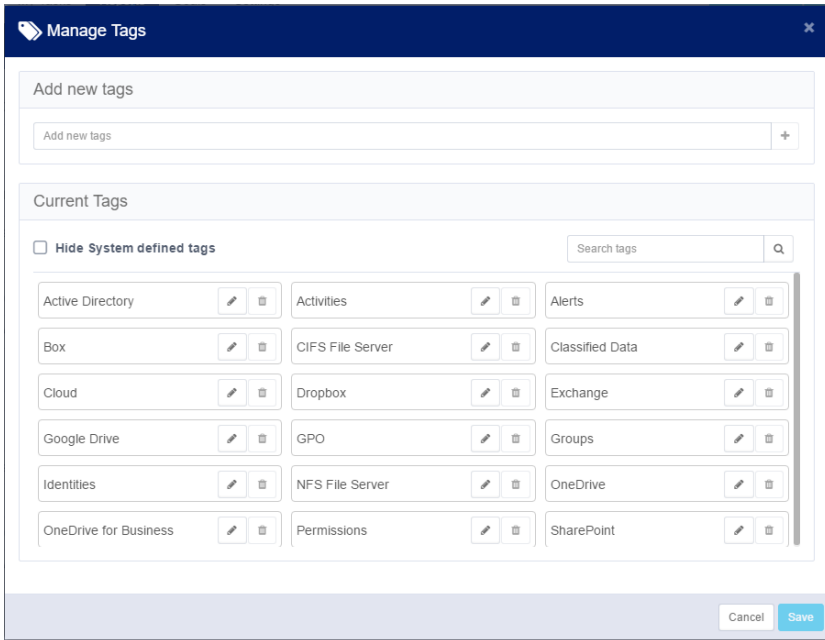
Manage Tags

×

Add new tags

Add new tags

+

Current Tags

Hide System defined tags

Search tags

| | | |
|---|---|---|
| Active Directory | Activities | Alerts |
| Box | CIFS File Server | Classified Data |
| Cloud | Dropbox | Exchange |
| Google Drive | GPO | Groups |
| Identities | NFS File Server | OneDrive |
| OneDrive for Business | Permissions | SharePoint |

Cancel

Save